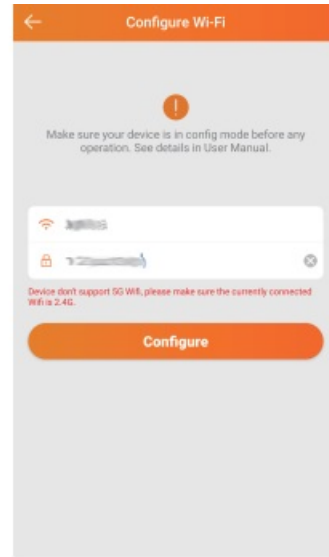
Configure Wi-Fi

!

Make sure your device is in config mode before any operation. See details in User Manual.

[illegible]

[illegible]

Device don't support 5G Wifi, please make sure the currently connected Wifi is 2.4G.

Configure